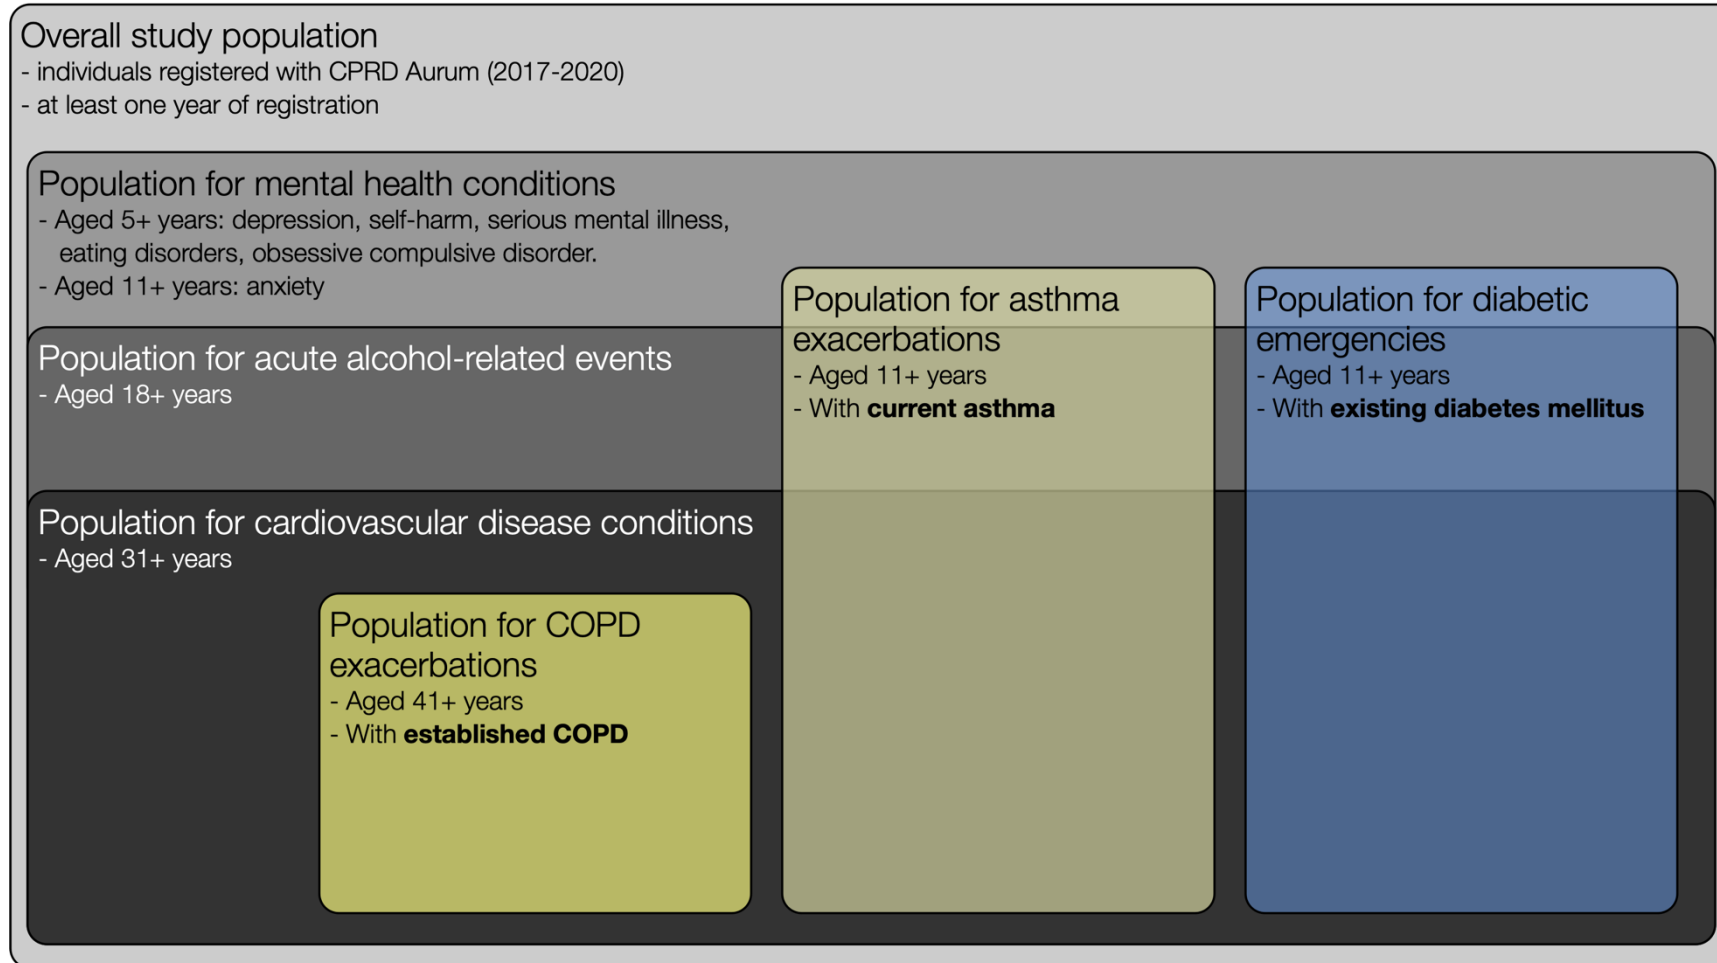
Overall study population
- individuals registered with CPRD Aurum (2017-2020)
- at least one year of registration

Population for mental health conditions
- Aged 5+ years: depression, self-harm, serious mental illness, eating disorders, obsessive compulsive disorder.
- Aged 11+ years: anxiety

Population for asthma exacerbations
- Aged 11+ years
- With **current asthma**

Population for diabetic emergencies
- Aged 11+ years
- With **existing diabetes mellitus**

Population for acute alcohol-related events
- Aged 18+ years

Population for cardiovascular disease conditions
- Aged 31+ years

Population for COPD exacerbations
- Aged 41+ years
- With **established COPD**